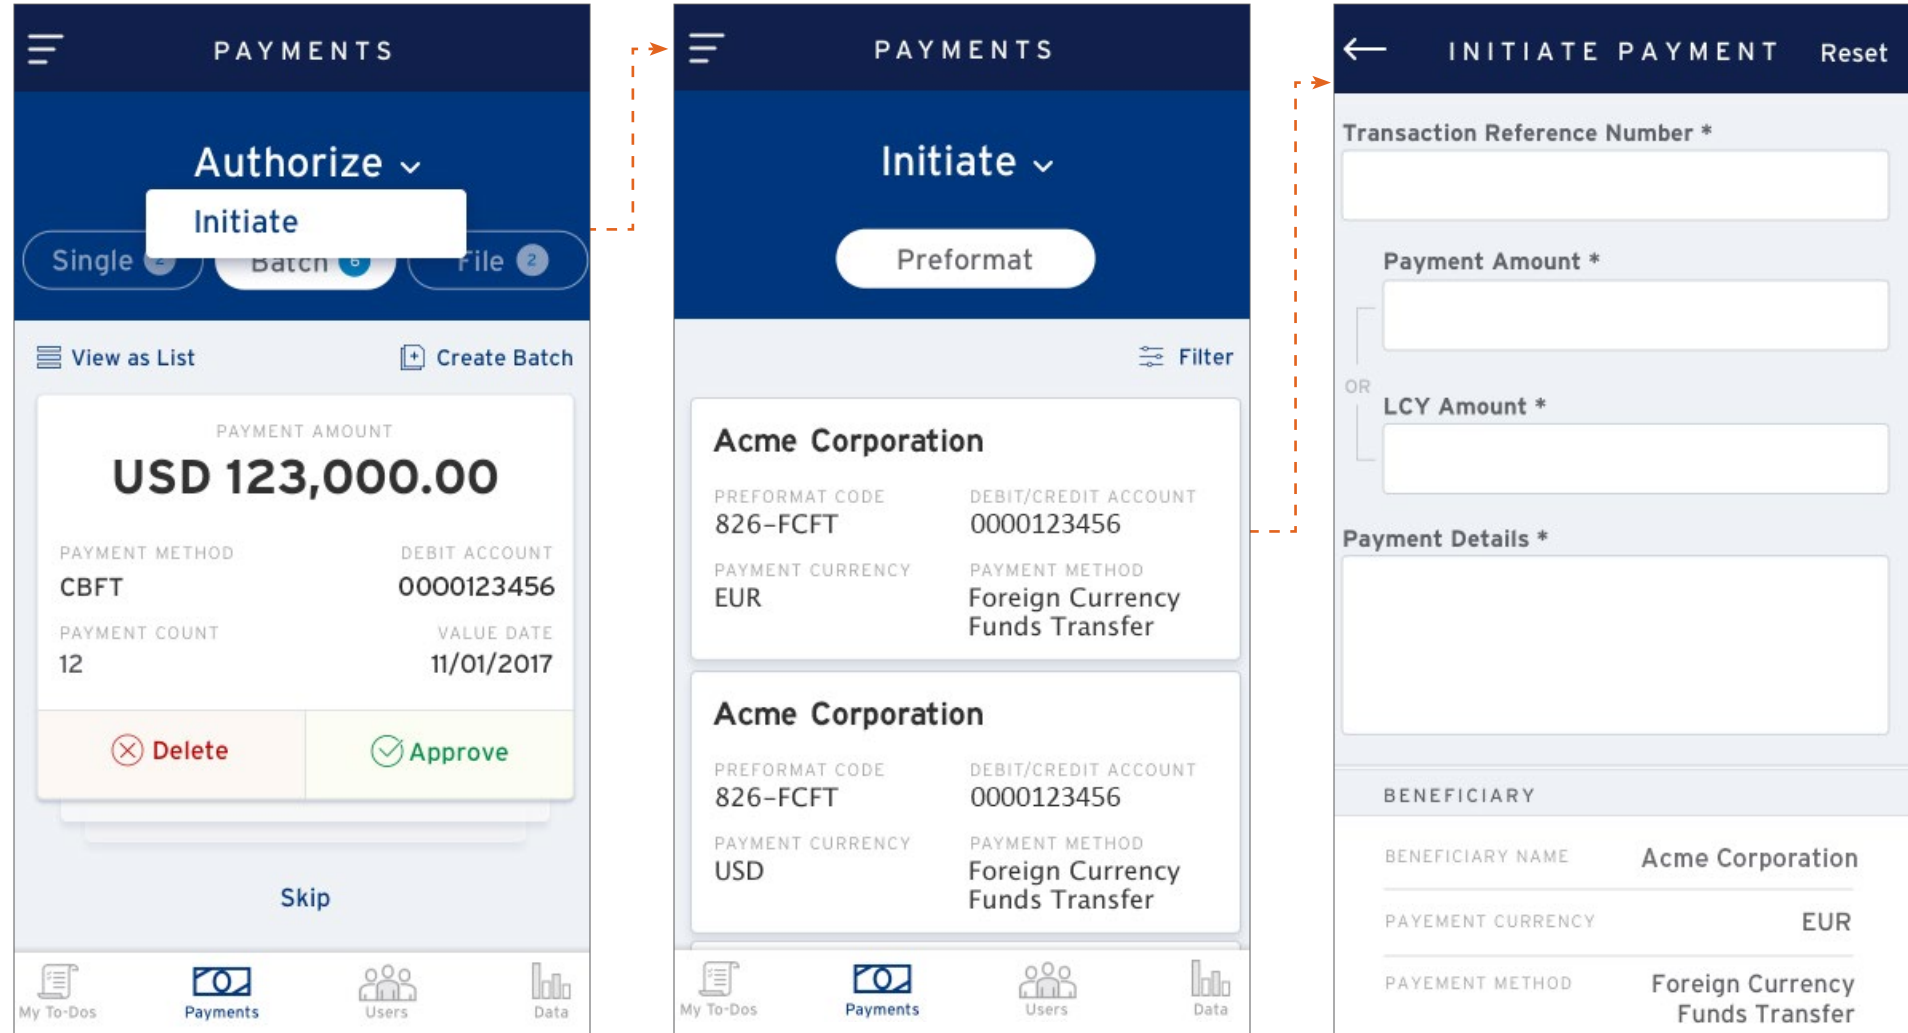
PAYMENTS

Authorize

Initiate

Single 2 Batch 6 File 2

View as List

Create Batch

PAYMENT AMOUNT

USD 123,000.00

PAYMENT METHOD
CBFT

DEBIT ACCOUNT
0000123456

PAYMENT COUNT
12

VALUE DATE
11/01/2017

Delete

Approve

Skip

My To-Dos Payments Users Data

PAYMENTS

Initiate

Preformat

Filter

Acme Corporation

PREFORMAT CODE
826-FCFT

DEBIT/CREDIT ACCOUNT
0000123456

PAYMENT CURRENCY
EUR

PAYMENT METHOD
Foreign Currency Funds Transfer

Acme Corporation

PREFORMAT CODE
826-FCFT

DEBIT/CREDIT ACCOUNT
0000123456

PAYMENT CURRENCY
USD

PAYMENT METHOD
Foreign Currency Funds Transfer

My To-Dos Payments Users Data

INITIATE PAYMENT

Reset

Transaction Reference Number *

Payment Amount *

OR

LCY Amount *

Payment Details *

BENEFICIARY

BENEFICIARY NAME
Acme Corporation

PAYEMENT CURRENCY
EUR

PAYEMENT METHOD
Foreign Currency Funds Transfer